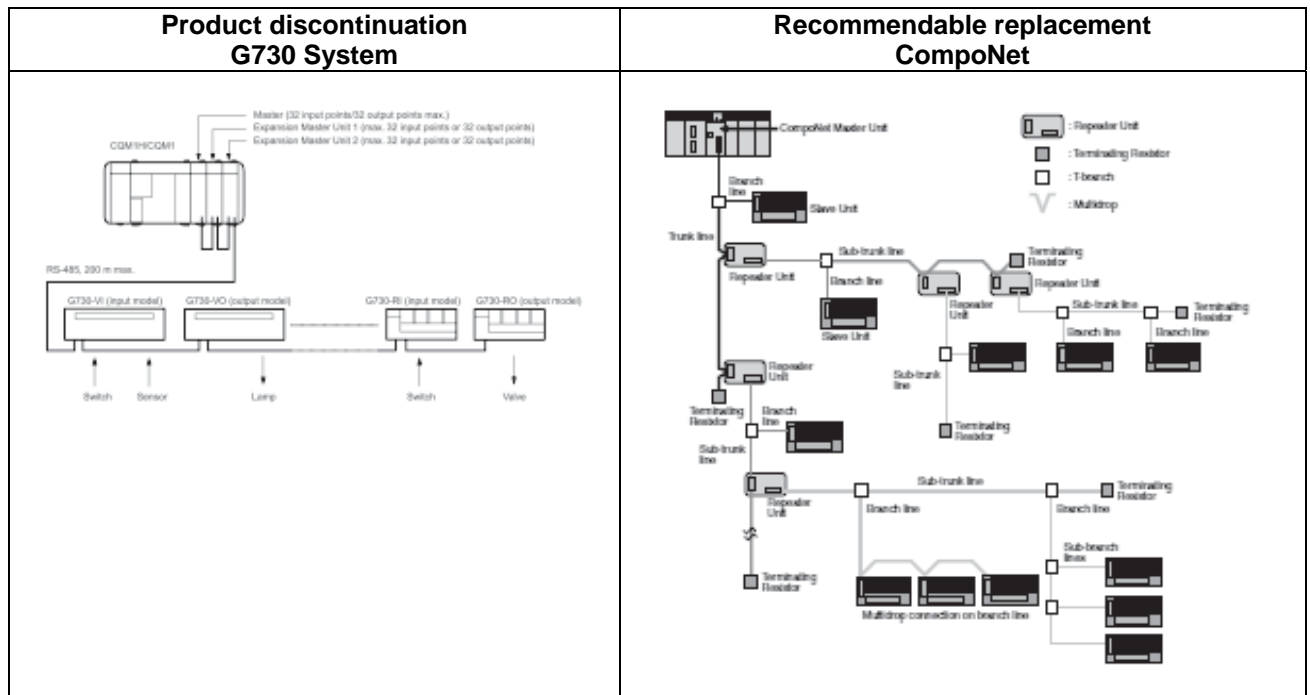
| Product discontinuation G730 System | Recommendable replacement CompoNet |
|---|---|
| Master (32 input points/32 output points max.) Expansion Master Unit 1 (max. 32 input points or 32 output points) Expansion Master Unit 2 (max. 32 input points or 32 output points) CQM1H/CQM1 RS-485, 200 m max. G730-VI (input model) G730-VO (output model) G730-RI (input model) G730-RO (output model) Switch Sensor Lamp Switch Valve | CompoNet Master Unit : Repeater Unit : Terminating Resistor : T-branch : Multidrop Branch line Slave Unit Trunk line Repeater Unit Sub-trunk line Branch line Slave Unit Terminating Resistor Repeater Unit Repeater Unit Sub-trunk line Terminating Resistor Branch line Branch line Sub-trunk line Terminating Resistor Repeater Unit Terminating Resistor Branch line Sub-trunk line Repeater Unit Sub-trunk line Terminating Resistor Branch line Branch line Sub-branch lines Terminating Resistor Multidrop connection on branch line |